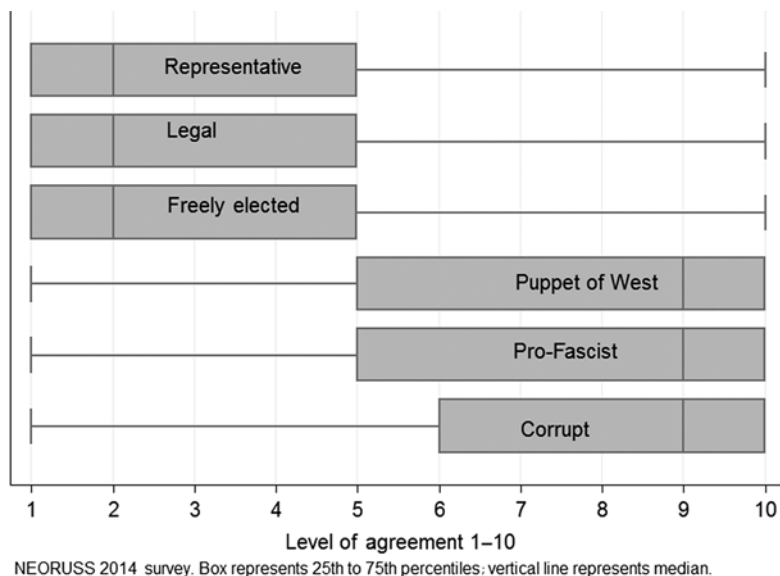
Representative

Legal

Freely elected

Puppet of West

Pro-Fascist

Corrupt

1 2 3 4 5 6 7 8 9 10

Level of agreement 1–10

NEORUSS 2014 survey. Box represents 25th to 75th percentiles; vertical line represents median.